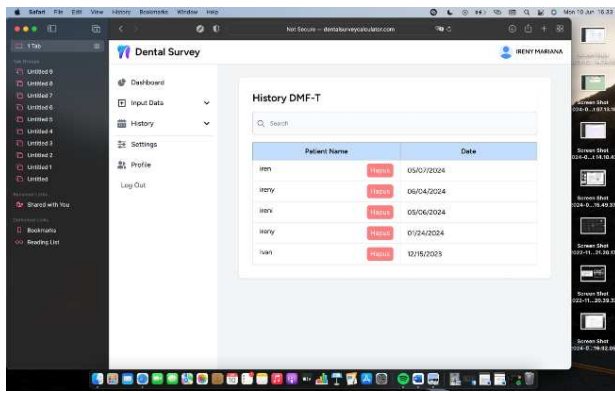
Safari File Edit View History Bookmarks Window Help

Mon 10 Jun 16:32

1 Tab

Tab Groups

Untitled 9

Untitled 8

Untitled 7

Untitled 6

Untitled 5

Untitled 4

Untitled 3

Untitled 2

Untitled 1

Untitled

Shared with You

Bookmarks

Reading List

Not Secure — dentalsurveycalculator.com

Dental Survey

IRENY MARIANA

Dashboard

Input Data

History

Settings

Profile

Log Out

History DMF-T

Search

| Patient Name | | Date |
|---|---|---|
| iren | Hapus | 05/07/2024 |
| ireny | Hapus | 06/04/2024 |
| ireni | Hapus | 05/06/2024 |
| ireny | Hapus | 01/24/2024 |
| ivan | Hapus | 12/15/2023 |

Screen Shot 2024-0...t 07.15.1

Screen Shot 2024-0...t 14.10.4

Screen Shot 2024-0...19.49.3

Screen Shot 2022-11...21.20.5

Screen Shot 2022-11...20.39.3

Screen Shot 2024-0...19.02.0